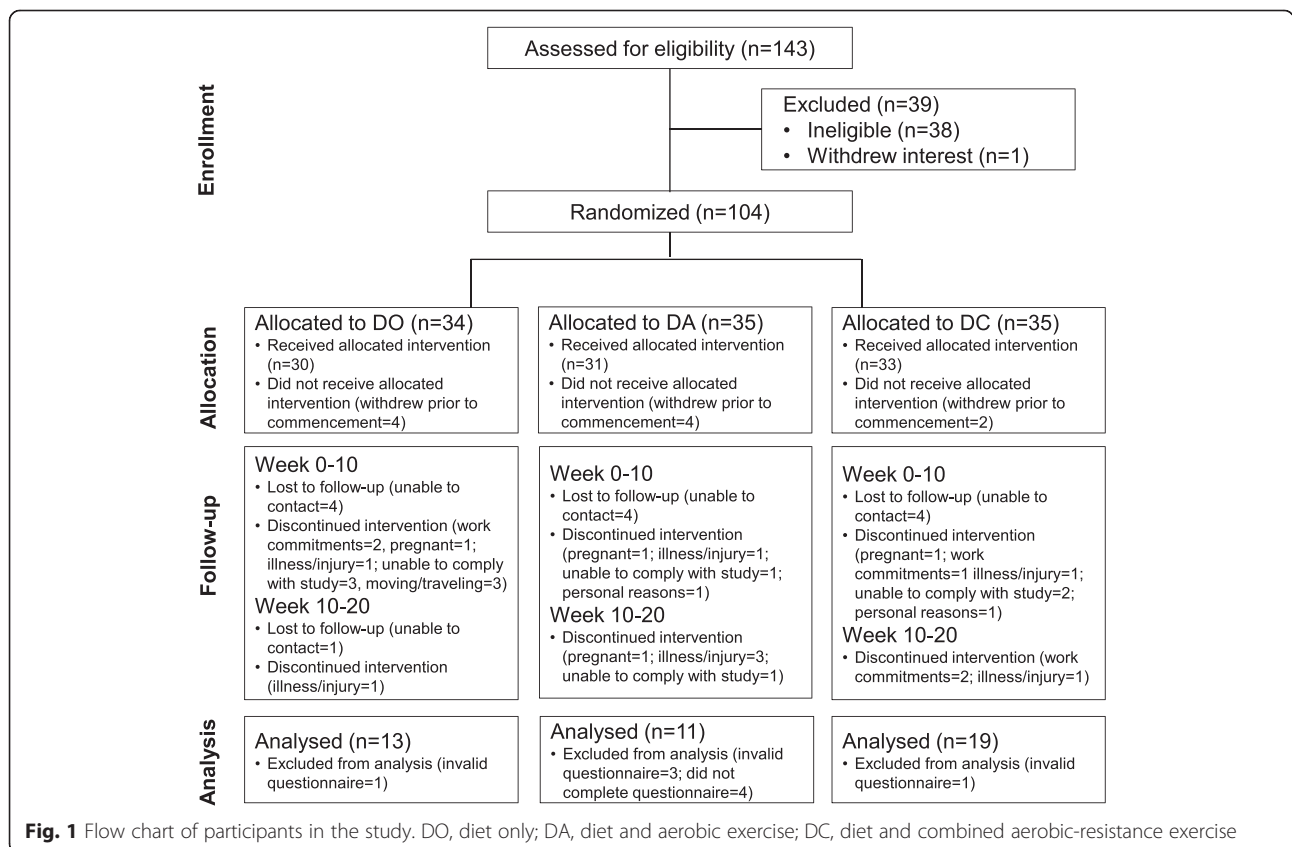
Enrollment

Assessed for eligibility (n=143)

Excluded (n=39)
• Ineligible (n=38)
• Withdrew interest (n=1)

Randomized (n=104)

Allocation

Allocated to DO (n=34)
• Received allocated intervention (n=30)
• Did not receive allocated intervention (withdrew prior to commencement=4)

Allocated to DA (n=35)
• Received allocated intervention (n=31)
• Did not receive allocated intervention (withdrew prior to commencement=4)

Allocated to DC (n=35)
• Received allocated intervention (n=33)
• Did not receive allocated intervention (withdrew prior to commencement=2)

Follow-up

Week 0-10
• Lost to follow-up (unable to contact=4)
• Discontinued intervention (work commitments=2, pregnant=1; illness/injury=1; unable to comply with study=3, moving/traveling=3)
Week 10-20
• Lost to follow-up (unable to contact=1)
• Discontinued intervention (illness/injury=1)

Week 0-10
• Lost to follow-up (unable to contact=4)
• Discontinued intervention (pregnant=1; illness/injury=1; unable to comply with study=1; personal reasons=1)
Week 10-20
• Discontinued intervention (pregnant=1; illness/injury=3; unable to comply with study=1)

Week 0-10
• Lost to follow-up (unable to contact=4)
• Discontinued intervention (pregnant=1; work commitments=1 illness/injury=1; unable to comply with study=2; personal reasons=1)
Week 10-20
• Discontinued intervention (work commitments=2; illness/injury=1)

Analysis

Analysed (n=13)
• Excluded from analysis (invalid questionnaire=1)

Analysed (n=11)
• Excluded from analysis (invalid questionnaire=3; did not complete questionnaire=4)

Analysed (n=19)
• Excluded from analysis (invalid questionnaire=1)

Fig. 1 Flow chart of participants in the study. DO, diet only; DA, diet and aerobic exercise; DC, diet and combined aerobic-resistance exercise